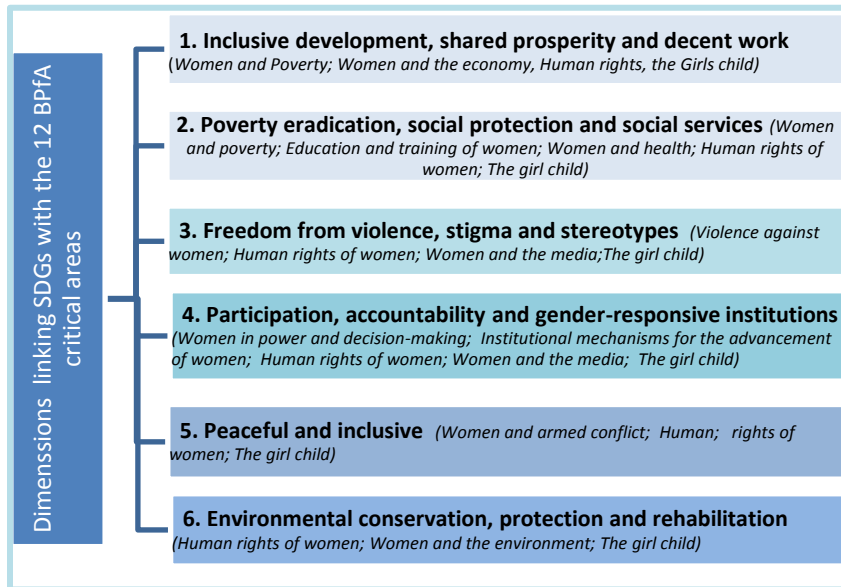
Dimenssions linking SDGs with the 12 BPfA critical areas

1. Inclusive development, shared prosperity and decent work (Women and Poverty; Women and the economy, Human rights, the Girls child)

2. Poverty eradication, social protection and social services (Women and poverty; Education and training of women; Women and health; Human rights of women; The girl child)

3. Freedom from violence, stigma and stereotypes (Violence against women; Human rights of women; Women and the media;The girl child)

4. Participation, accountability and gender-responsive institutions (Women in power and decision-making; Institutional mechanisms for the advancement of women; Human rights of women; Women and the media; The girl child)

5. Peaceful and inclusive (Women and armed conflict; Human; rights of women; The girl child)

6. Environmental conservation, protection and rehabilitation (Human rights of women; Women and the environment; The girl child)